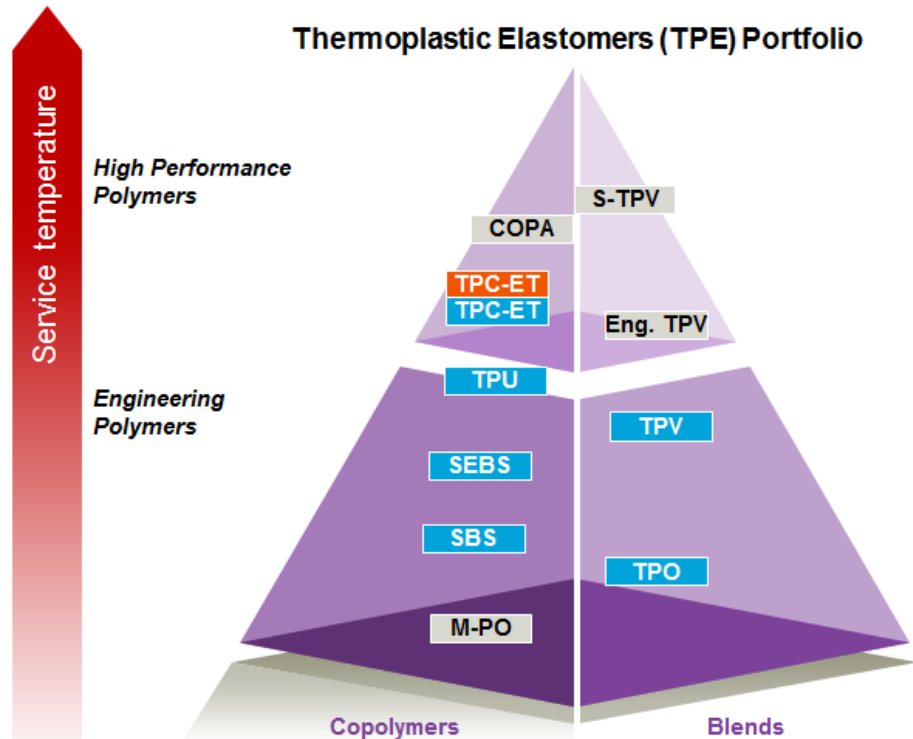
Service temperature

Thermoplastic Elastomers (TPE) Portfolio

High Performance Polymers

S-TPV

COPA

TPC-ET

TPC-ET

Eng. TPV

Engineering Polymers

TPU

TPV

SEBS

SBS

TPO

M-PO

Copolymers

Blends